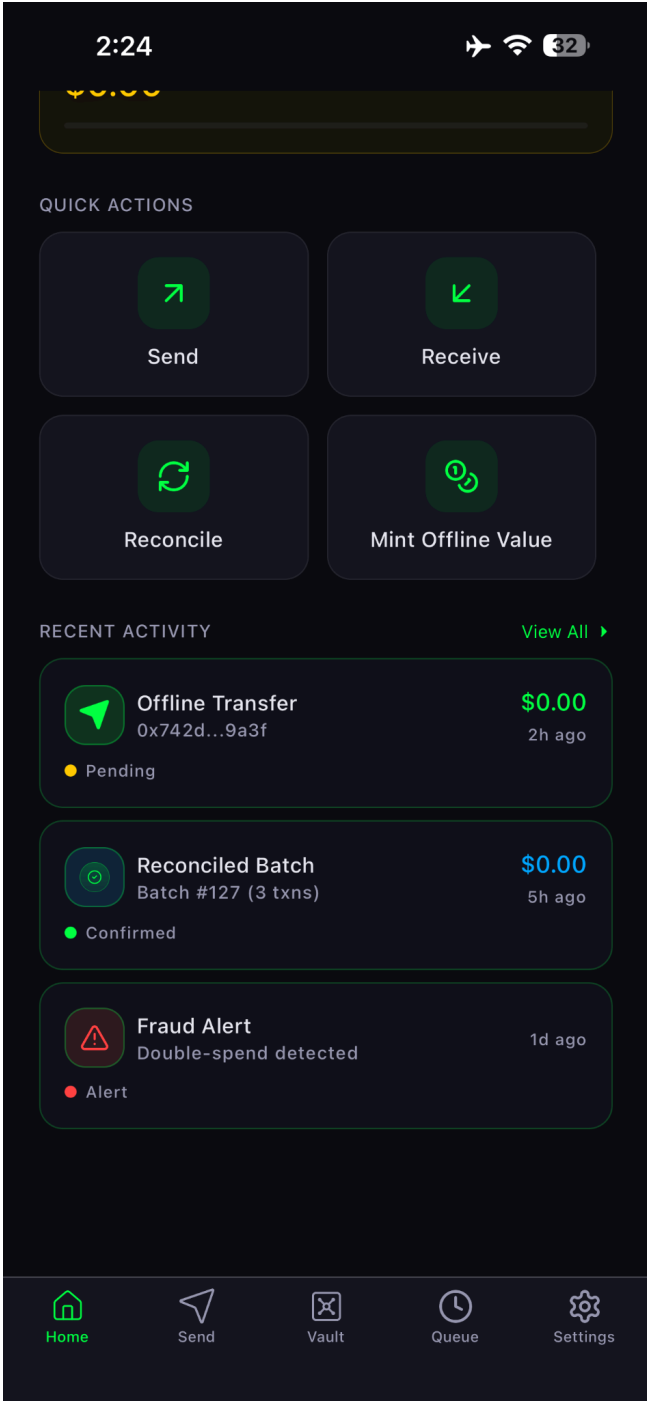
2:24

32

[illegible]

QUICK ACTIONS

Send

Receive

Reconcile

Mint Offline Value

RECENT ACTIVITY

View All

Offline Transfer
0x742d...9a3f
$0.00
2h ago
Pending

Reconciled Batch
Batch #127 (3 txns)
$0.00
5h ago
Confirmed

Fraud Alert
Double-spend detected
1d ago
Alert

Home
Send
Vault
Queue
Settings